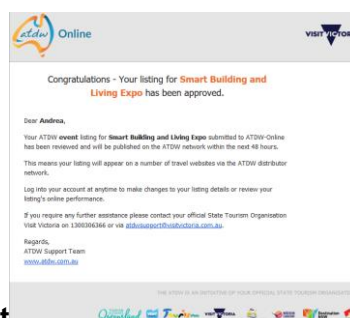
atdw Online

VISIT VICTORIA

Congratulations - Your listing for Smart Building and Living Expo has been approved.

Dear Andrea,

Your ATDW event listing for Smart Building and Living Expo submitted to ATDW-Online has been reviewed and will be published on the ATDW network within the next 48 hours.

This means your listing will appear on a number of travel websites via the ATDW distributor network.

Log into your account at anytime to make changes to your listing details or review your listing's online performance.

If you require any further assistance please contact your official State Tourism Organisation Visit Victoria on 1300306366 or via atdwsupport@visitvictoria.com.au.

Regards,
ATDW Support Team
www.atdw.com.au

THE ATDW IS AN INITIATIVE OF YOUR OFFICIAL STATE TOURISM ORGANISATION

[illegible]